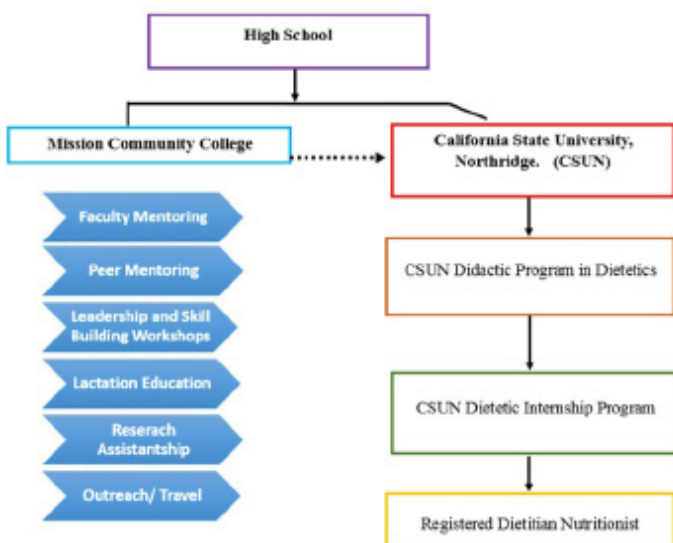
High School

Mission Community College

California State University, Northridge. (CSUN)

Faculty Mentoring

Peer Mentoring

Leadership and Skill Building Workshops

Lactation Education

Reserach Assistantship

Outreach/ Travel

CSUN Didactic Program in Dietetics

CSUN Dietetic Internship Program

Registered Dietitian Nutritionist